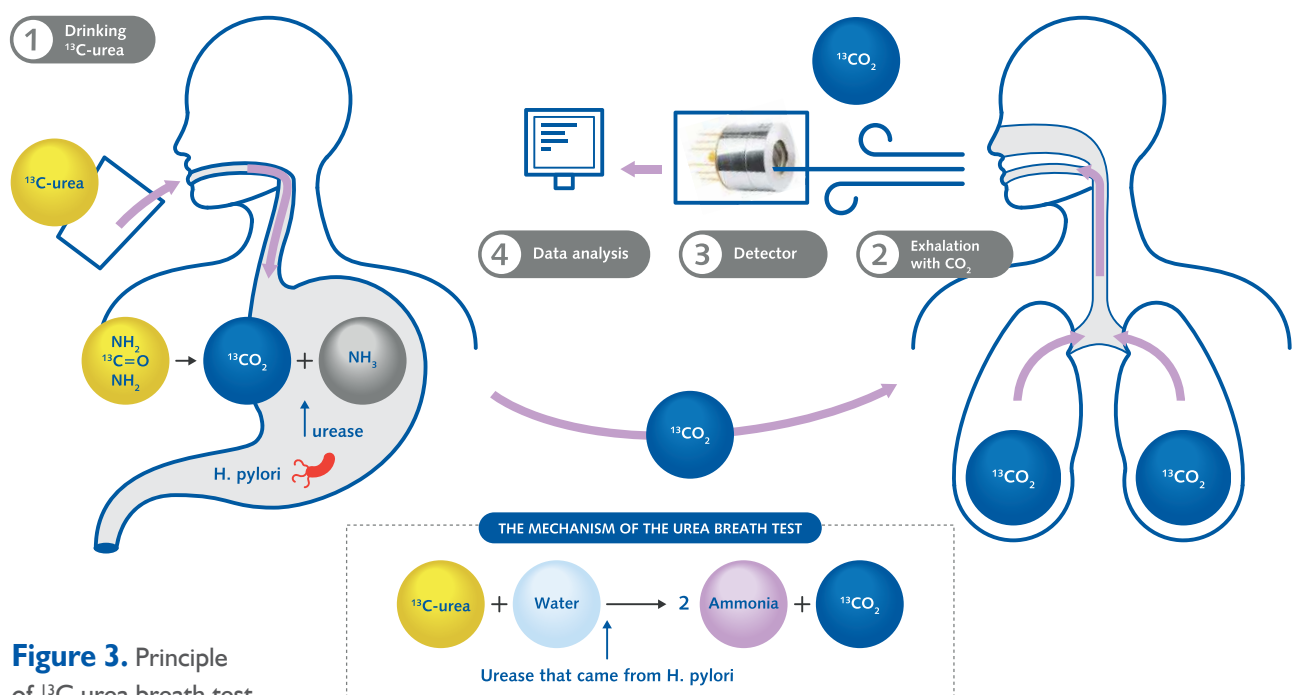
1 Drinking $^{13}$C-urea

$^{13}$C-urea

$NH_2$
$^{13}C{=}O$
$NH_2$

$^{13}CO_2$ + $NH_3$

urease

H. pylori

$^{13}CO_2$

4 Data analysis

3 Detector

2 Exhalation with $CO_2$

$^{13}CO_2$

$^{13}CO_2$

$^{13}CO_2$

THE MECHANISM OF THE UREA BREATH TEST

$^{13}$C-urea + Water ⟶ 2 Ammonia + $^{13}CO_2$

Urease that came from H. pylori

**Figure 3.** Principle of $^{13}$C urea breath test